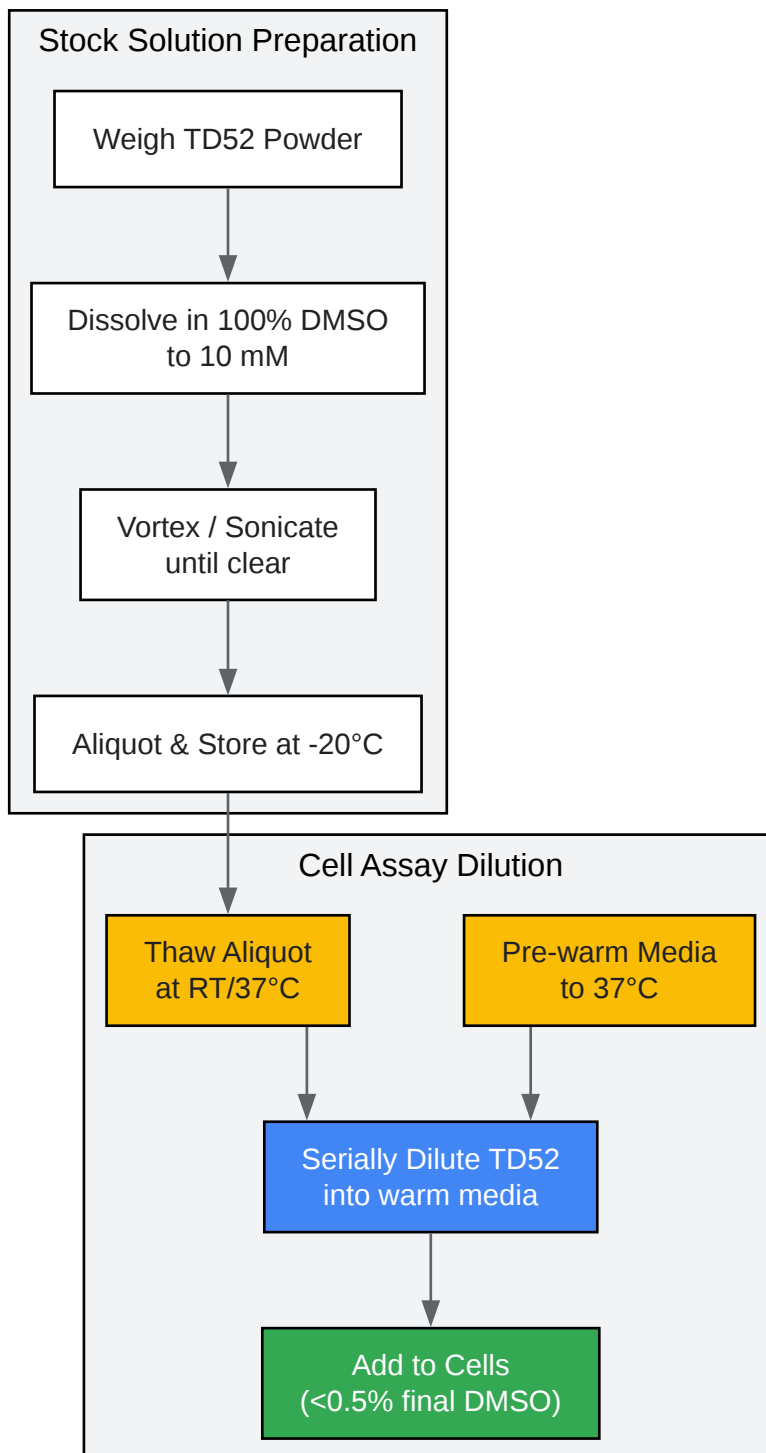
Stock Solution Preparation

Weigh TD52 Powder

Dissolve in 100% DMSO to 10 mM

Vortex / Sonicate until clear

Aliquot & Store at -20°C

Cell Assay Dilution

Thaw Aliquot at RT/37°C

Pre-warm Media to 37°C

Serially Dilute TD52 into warm media

Add to Cells (<0.5% final DMSO)